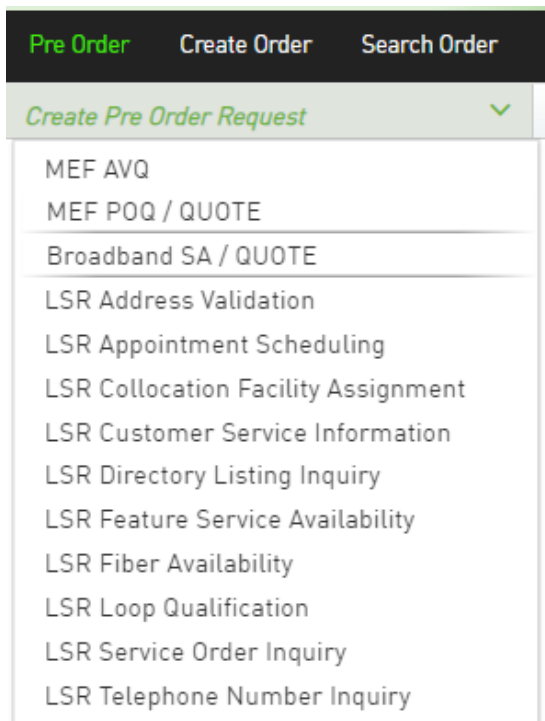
Pre Order Create Order Search Order

Create Pre Order Request

MEF AVQ
MEF POQ / QUOTE
Broadband SA / QUOTE
LSR Address Validation
LSR Appointment Scheduling
LSR Collocation Facility Assignment
LSR Customer Service Information
LSR Directory Listing Inquiry
LSR Feature Service Availability
LSR Fiber Availability
LSR Loop Qualification
LSR Service Order Inquiry
LSR Telephone Number Inquiry